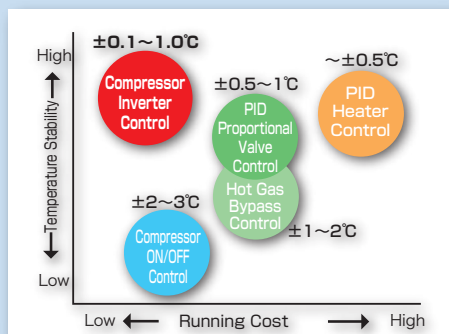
High

Temperature Stability

Low

±0.1～1.0℃

Compressor Inverter Control

±0.5～1℃

PID Proportional Valve Control

～±0.5℃

PID Heater Control

Hot Gas Bypass Control

±1～2℃

±2～3℃

Compressor ON/OFF Control

Low

Running Cost

High